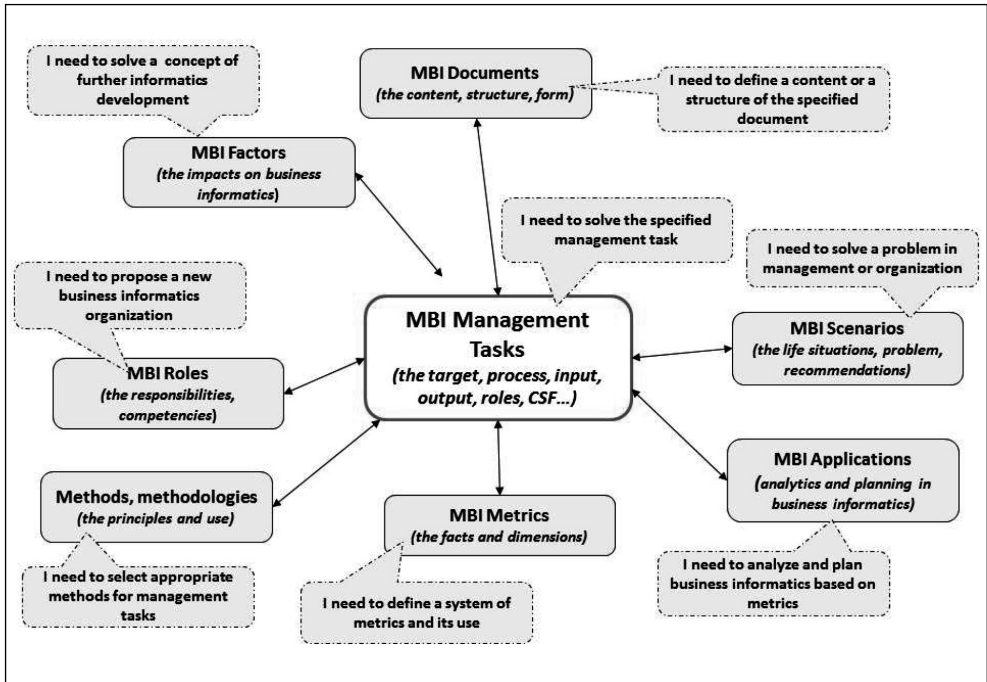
I need to solve a concept of further informatics development

MBI Documents
(the content, structure, form)

I need to define a content or a structure of the specified document

MBI Factors
(the impacts on business informatics)

I need to solve the specified management task

I need to solve a problem in management or organization

I need to propose a new business informatics organization

MBI Management Tasks
(the target, process, input, output, roles, CSF...)

MBI Scenarios
(the life situations, problem, recommendations)

MBI Roles
(the responsibilities, competencies)

MBI Applications
(analytics and planning in business informatics)

Methods, methodologies
(the principles and use)

MBI Metrics
(the facts and dimensions)

I need to select appropriate methods for management tasks

I need to define a system of metrics and its use

I need to analyze and plan business informatics based on metrics